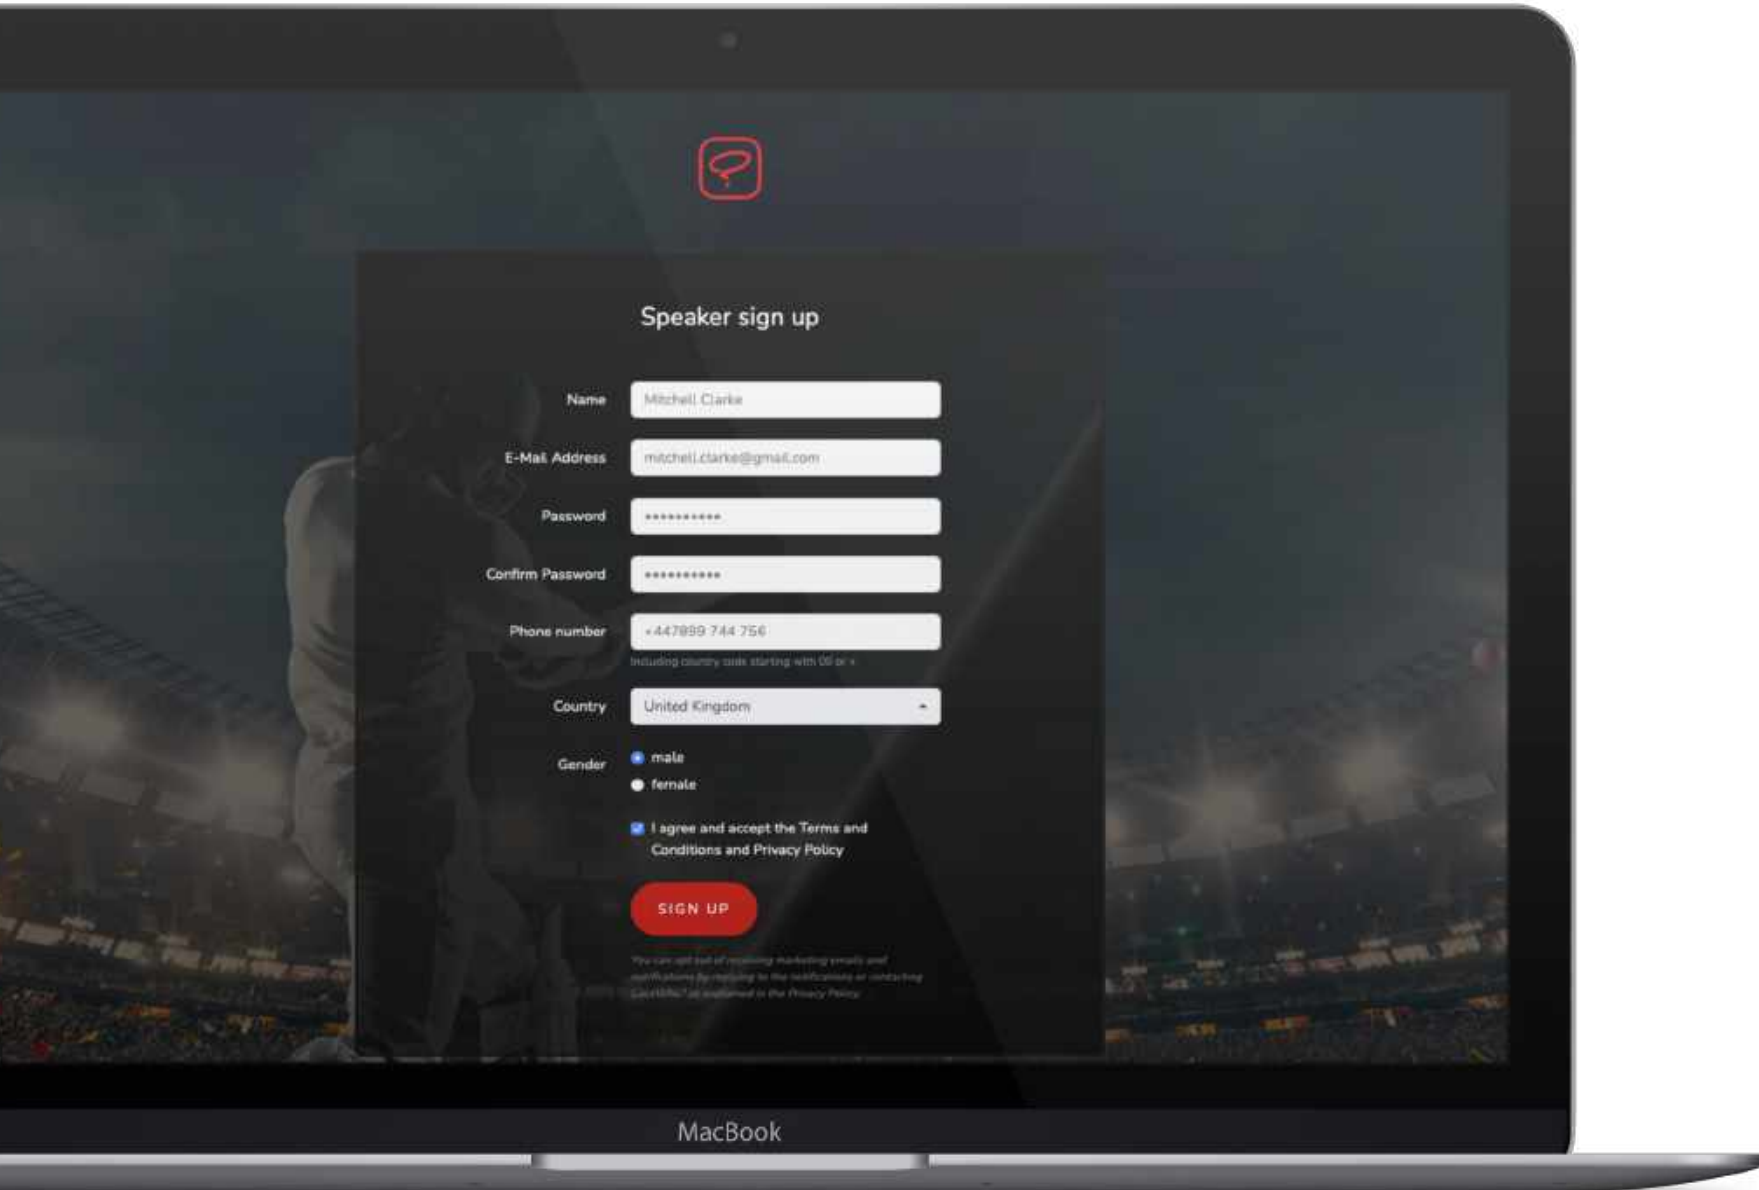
Speaker sign up

Name Mitchell Clarke

E-Mail Address mitchell.clarke@gmail.com

Password ••••••••••••

Confirm Password ••••••••••••

Phone number +447899 744 756

Including country code starting with 00 or +

Country United Kingdom

Gender

male

female

I agree and accept the Terms and Conditions and Privacy Policy

SIGN UP

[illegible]

MacBook